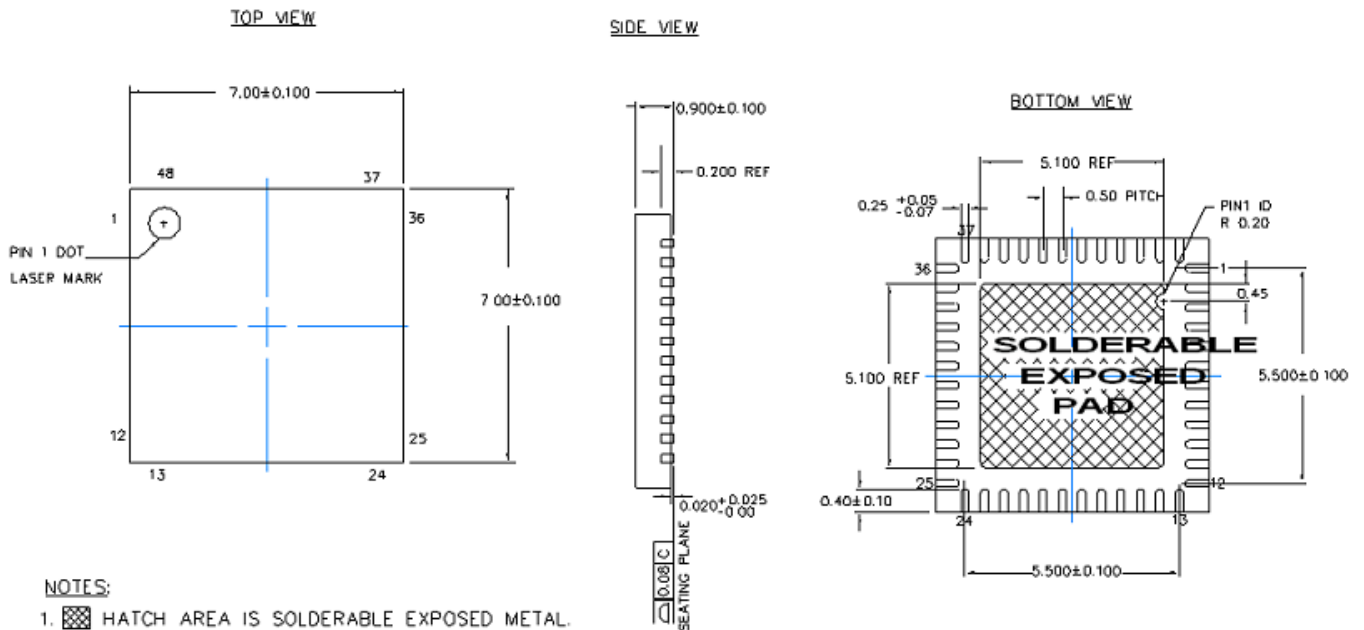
TOP VIEW

7.00±0.100

48

37

1

36

PIN 1 DOT

LASER MARK

7.00±0.100

12

25

13

24

SIDE VIEW

0.900±0.100

0.200 REF

$0.020^{+0.025}_{-0.00}$

0.08 C

C

SEATING PLANE

BOTTOM VIEW

5.100 REF

$0.25^{+0.05}_{-0.07}$

0.50 PITCH

PIN1 ID

R 0.20

37

36

1

0.45

SOLDERABLE

EXPOSED

PAD

5.100 REF

5.500±0.100

25

12

0.40±0.10

24

13

5.500±0.100

NOTES:

1. HATCH AREA IS SOLDERABLE EXPOSED METAL.